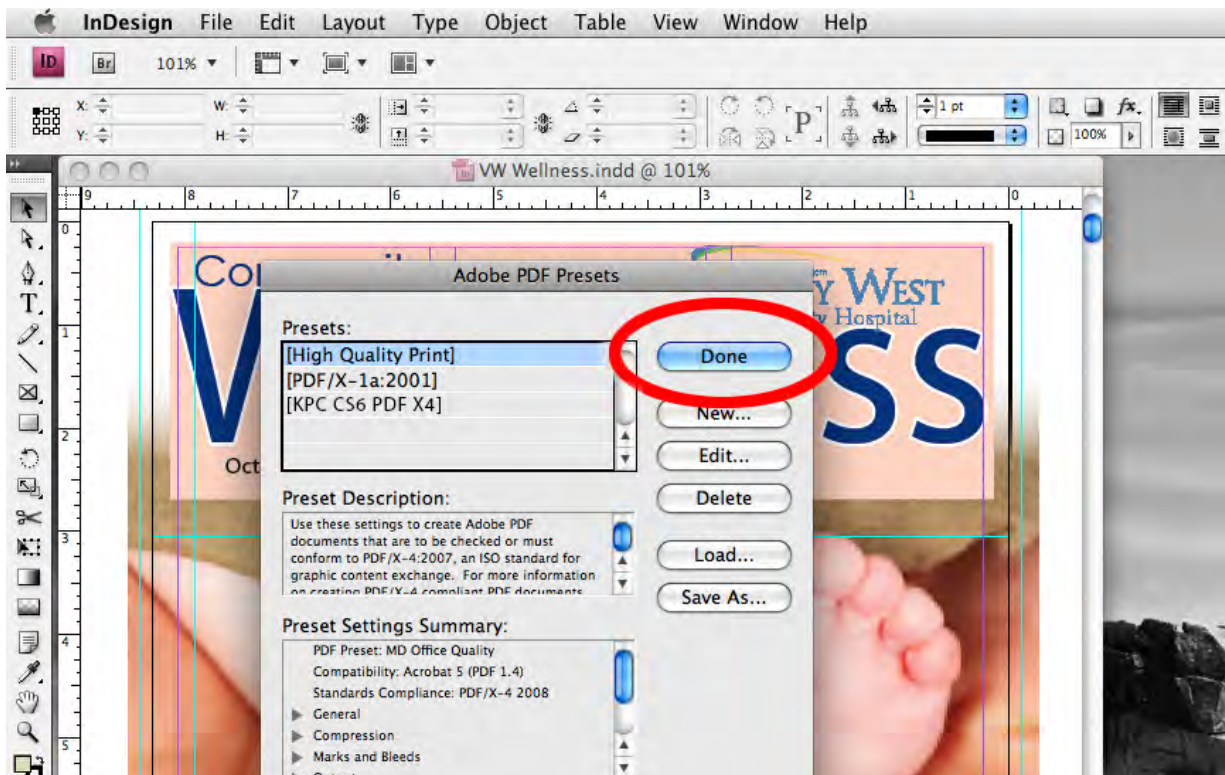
InDesign File Edit Layout Type Object Table View Window Help

ID Br 101%

X: Y: W: H:

1 pt

100%

VW Wellness.indd @ 101%

9 8 7 6 5 4 3 2 1 0

0 1 2 3 4 5

Co

V

Oct

Y WEST

y Hospital

SS

Adobe PDF Presets

Presets:

[High Quality Print]
[PDF/X-1a:2001]
[KPC CS6 PDF X4]

Done

New...

Edit...

Delete

Load...

Save As...

Preset Description:

Use these settings to create Adobe PDF documents that are to be checked or must conform to PDF/X-4:2007, an ISO standard for graphic content exchange. For more information on creating PDF/X-4 compliant PDF documents

Preset Settings Summary:

PDF Preset: MD Office Quality
Compatibility: Acrobat 5 (PDF 1.4)
Standards Compliance: PDF/X-4 2008
General
Compression
Marks and Bleeds